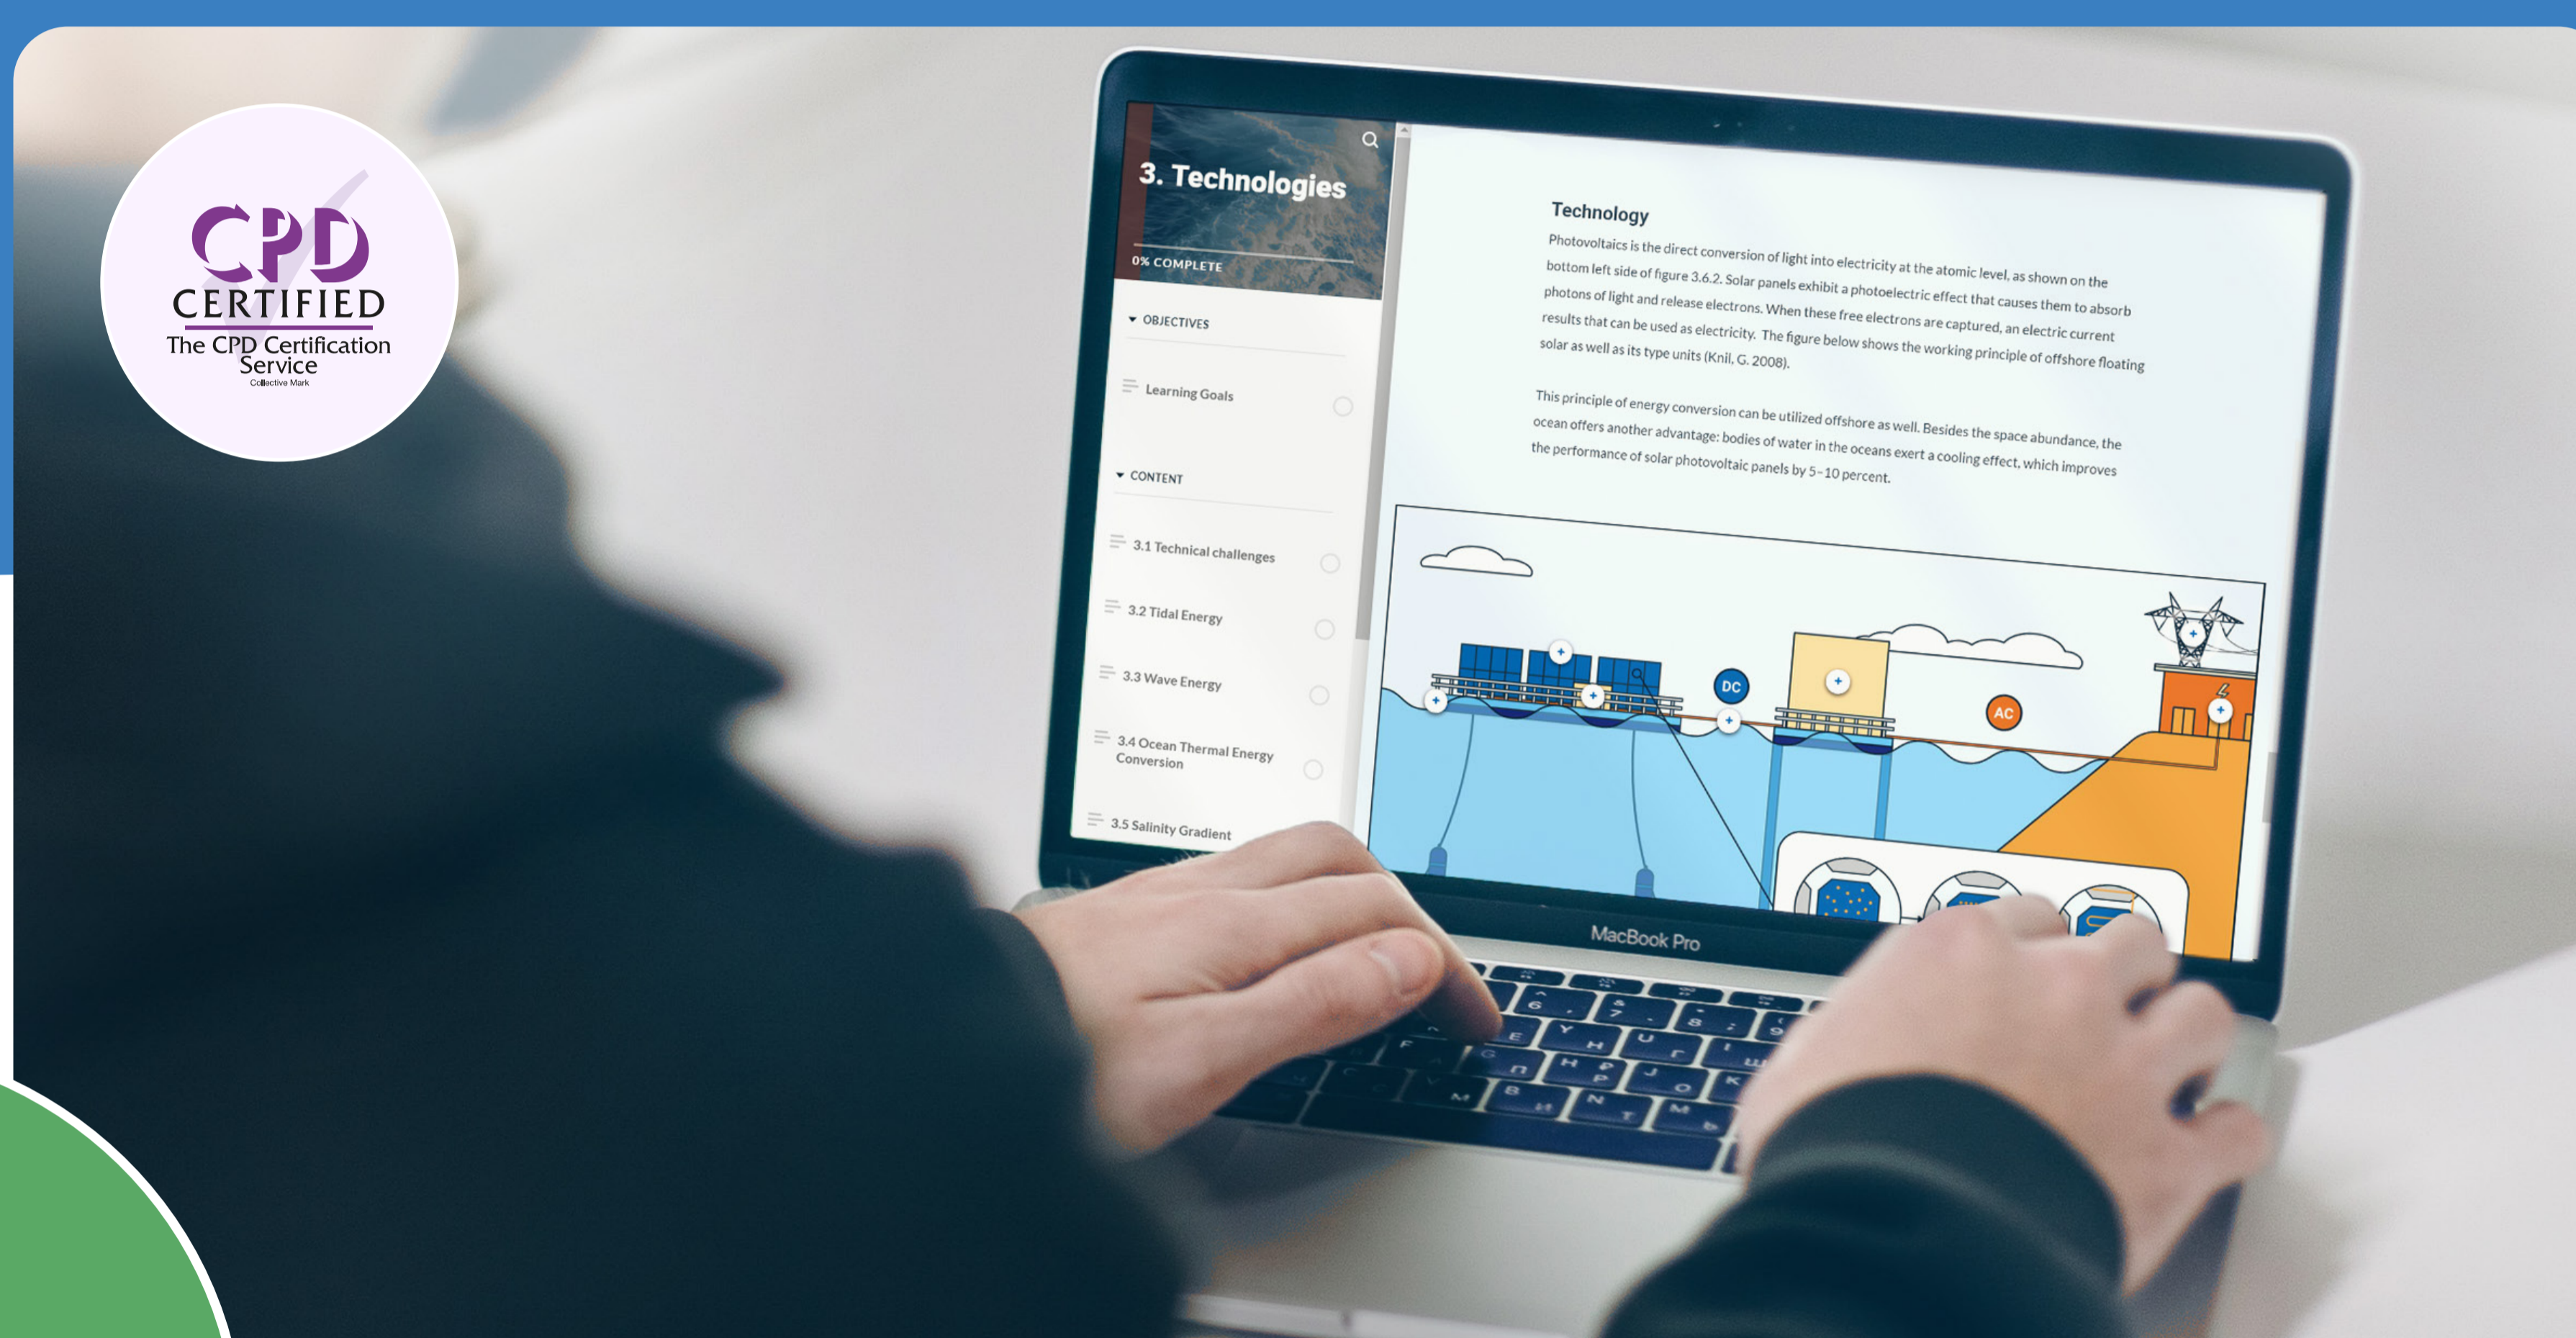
CPD
CERTIFIED
The CPD Certification Service
Collective Mark

3. Technologies

0% COMPLETE

OBJECTIVES

Learning Goals

CONTENT

3.1 Technical challenges

3.2 Tidal Energy

3.3 Wave Energy

3.4 Ocean Thermal Energy Conversion

3.5 Salinity Gradient

Technology

Photovoltaics is the direct conversion of light into electricity at the atomic level, as shown on the bottom left side of figure 3.6.2. Solar panels exhibit a photoelectric effect that causes them to absorb photons of light and release electrons. When these free electrons are captured, an electric current results that can be used as electricity. The figure below shows the working principle of offshore floating solar as well as its type units (Knil, G. 2008).

This principle of energy conversion can be utilized offshore as well. Besides the space abundance, the ocean offers another advantage: bodies of water in the oceans exert a cooling effect, which improves the performance of solar photovoltaic panels by 5-10 percent.

DC

AC

MacBook Pro